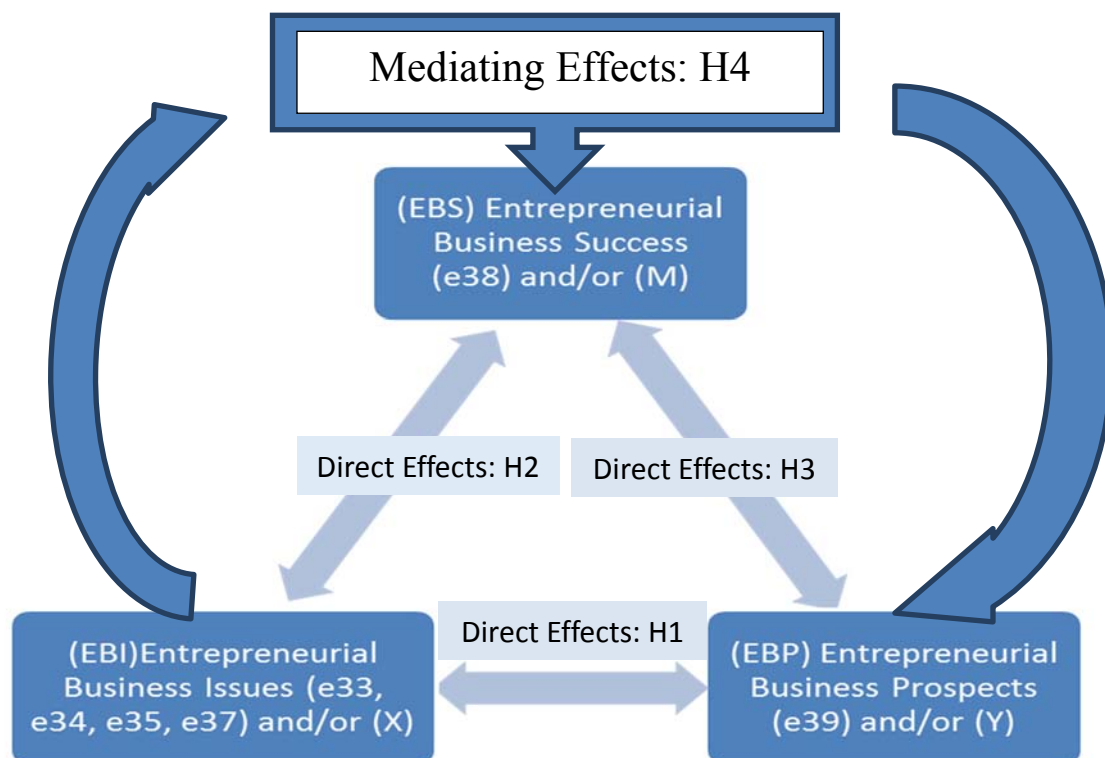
Mediating Effects: H4

(EBS) Entrepreneurial Business Success (e38) and/or (M)

Direct Effects: H2

Direct Effects: H3

Direct Effects: H1

(EBI)Entrepreneurial Business Issues (e33, e34, e35, e37) and/or (X)

(EBP) Entrepreneurial Business Prospects (e39) and/or (Y)